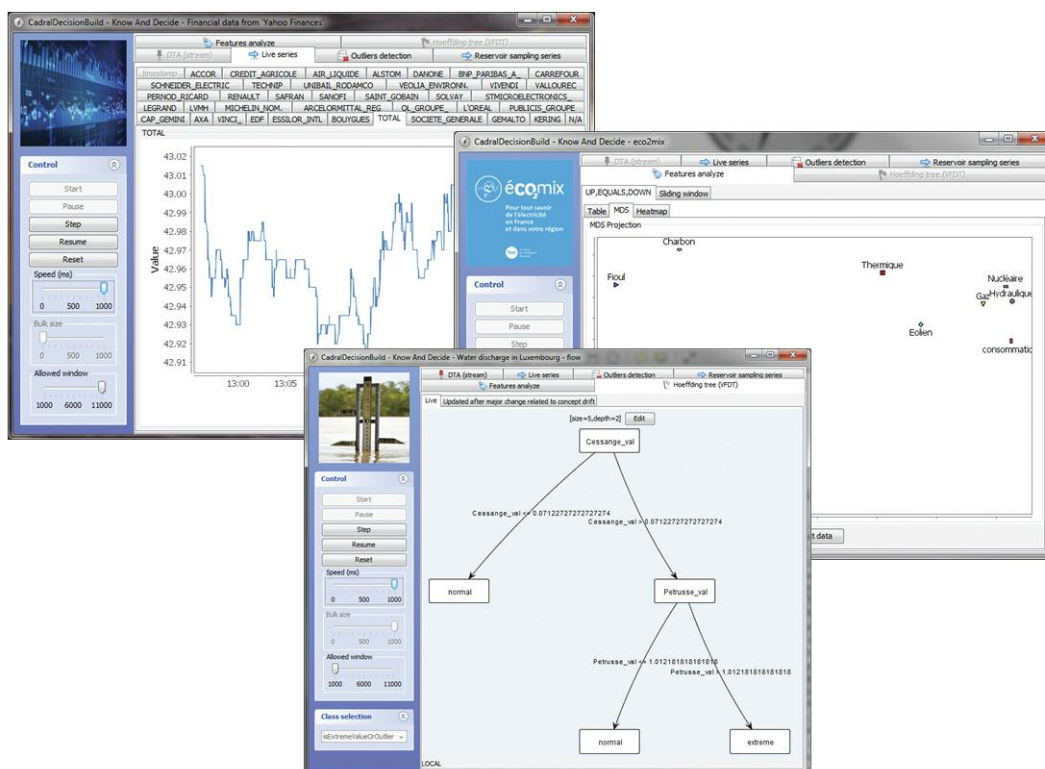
CadralDecisionBuild - Know And Decide - Financial data from 'Yahoo Finances'

Features analyze
DTA (stream) | Live series | Outliers detection | Reservoir sampling series

| timestamp | ACCOR | CREDIT_AGRICOLE | AIR_LIQUIDE | ALSTOM | DANONE | BNP_PARIBAS_A.. | CARREFOUR |
|---|---|---|---|---|---|---|---|
| SCHNEIDER_ELECTRIC | TECHNIP | UNIBAIL_RODAMCO | VEOLIA_ENVIRONN. | VIVENDI | VALLOUREC | | |
| PERNOD_RICARD | RENAULT | SAFRAN | SANOFI | SAINT_GOBAIN | SOLVAY | STMICROELECTRONICS_ | |
| LEGRAND | LVMH | MICHELIN_NOM. | ARCELORMITTAL_REG | OL_GROUPE_ | L'OREAL | PUBLICIS_GROUPE | |
| CAP_GEMINI | AXA | VINCI_ | EDF | ESSILOR_INTL | BOUYGUES | TOTAL | SOCIETE_GENERALE | GEMALTO | KERING | N/A |

TOTAL

Control
Start
Pause
Step
Resume
Reset
Speed (ms)
0 500 1000
Bulk size
0 500 1000
Allowed window
1000 6000 11000

Value
43.02
43.01
43.00
42.99
42.98
42.97
42.96
42.95
42.94
42.93
42.92
42.91
13:00
13:05

CadralDecisionBuild - Know And Decide - eco2mix

DTA (stream) | Live series | Outliers detection | Reservoir sampling series
Features analyze | Hoeffding tree (VFDT)
UP,EQUALS,DOWN | Sliding window
Table | MDS | Heatmap
MDS Projection

éco2mix
Pour tout savoir de l'électricité en France et dans votre région

Control
Start
Pause
Step

Charbon
Fioul
Thermique
Nucléaire
Hydraulique
Gaz
Eolien
consommatio

t data

CadralDecisionBuild - Know And Decide - Water discharge in Luxembourg - flow

DTA (stream) | Live series | Outliers detection | Reservoir sampling series
Features analyze | Hoeffding tree (VFDT)
Live | Updated after major change related to concept drift

[size=5,depth=2] Edit

Control
Start
Pause
Step
Resume
Reset
Speed (ms)
0 500 1000
Bulk size
0 500 1000
Allowed window
1000 6000 11000

Class selection
isExtremeValueOrOutlier

Cessange_val
Cessange_val <= 0.07122727272727274
Cessange_val > 0.07122727272727274
normal
Petrusse_val
Petrusse_val <= 1.012181818181818
Petrusse_val > 1.012181818181818
normal
extreme

LOCAL